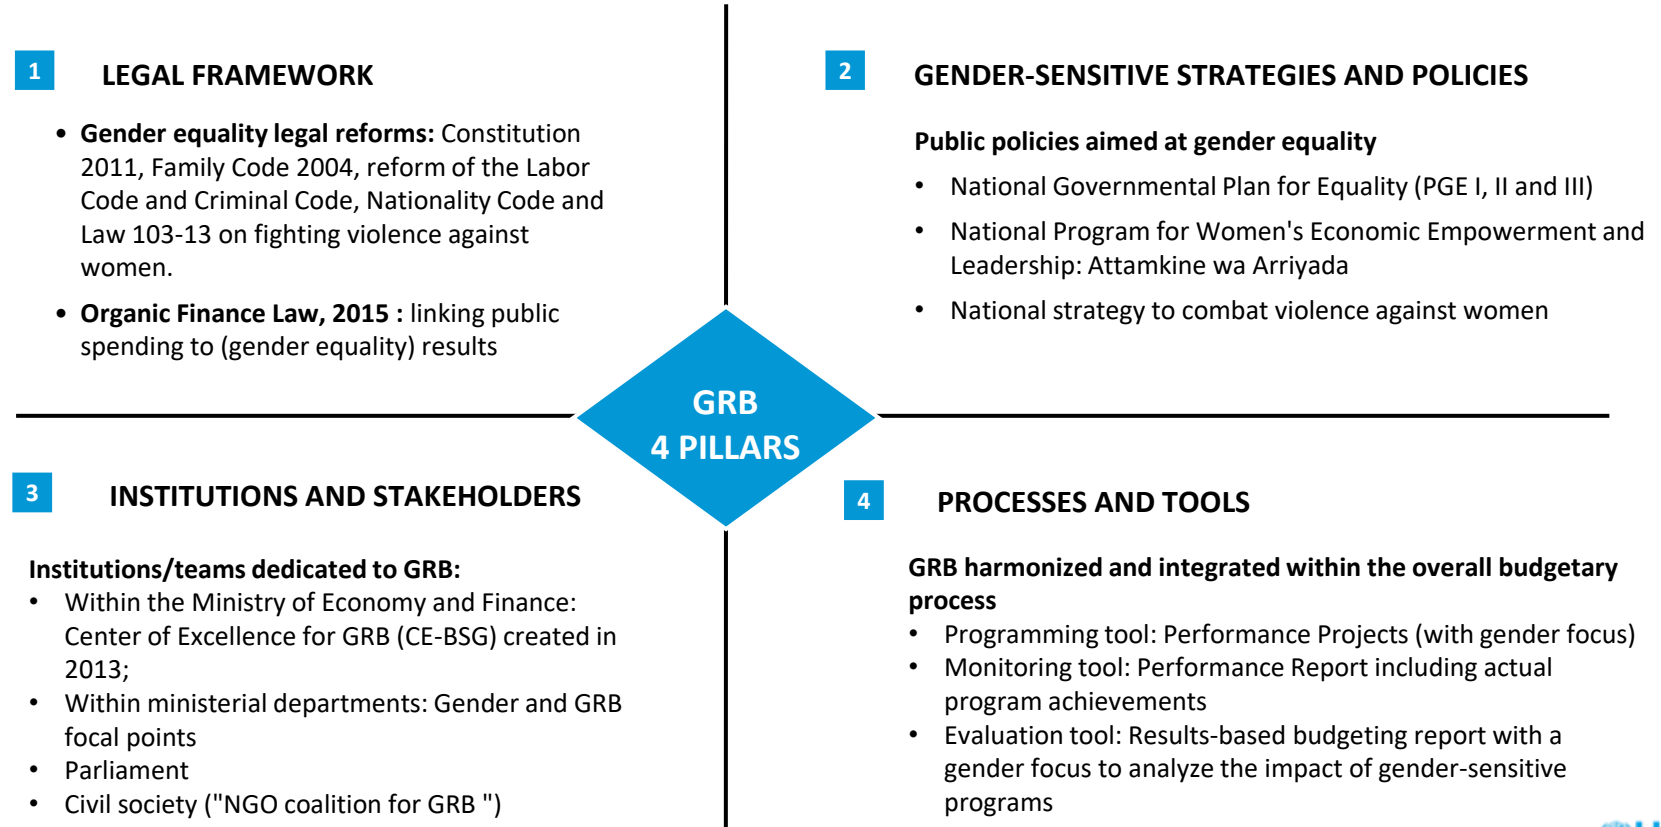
1 LEGAL FRAMEWORK

- **Gender equality legal reforms:** Constitution 2011, Family Code 2004, reform of the Labor Code and Criminal Code, Nationality Code and Law 103-13 on fighting violence against women.
- **Organic Finance Law, 2015 :** linking public spending to (gender equality) results

2 GENDER-SENSITIVE STRATEGIES AND POLICIES

**Public policies aimed at gender equality**
- National Governmental Plan for Equality (PGE I, II and III)
- National Program for Women's Economic Empowerment and Leadership: Attamkine wa Arriyada
- National strategy to combat violence against women

GRB
4 PILLARS

3 INSTITUTIONS AND STAKEHOLDERS

**Institutions/teams dedicated to GRB:**
- Within the Ministry of Economy and Finance: Center of Excellence for GRB (CE-BSG) created in 2013;
- Within ministerial departments: Gender and GRB focal points
- Parliament
- Civil society ("NGO coalition for GRB ")

4 PROCESSES AND TOOLS

**GRB harmonized and integrated within the overall budgetary process**
- Programming tool: Performance Projects (with gender focus)
- Monitoring tool: Performance Report including actual program achievements
- Evaluation tool: Results-based budgeting report with a gender focus to analyze the impact of gender-sensitive programs